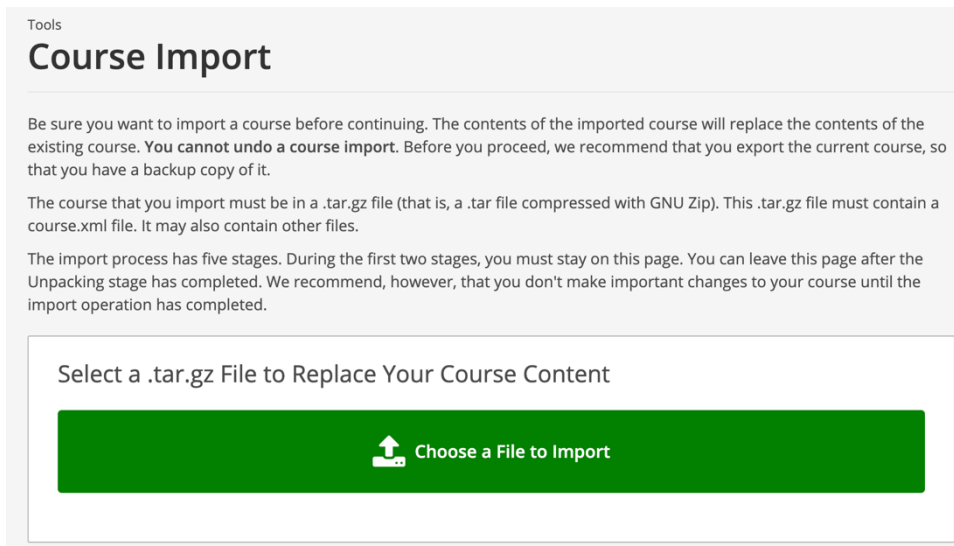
Tools

# Course Import

Be sure you want to import a course before continuing. The contents of the imported course will replace the contents of the existing course. **You cannot undo a course import**. Before you proceed, we recommend that you export the current course, so that you have a backup copy of it.

The course that you import must be in a .tar.gz file (that is, a .tar file compressed with GNU Zip). This .tar.gz file must contain a course.xml file. It may also contain other files.

The import process has five stages. During the first two stages, you must stay on this page. You can leave this page after the Unpacking stage has completed. We recommend, however, that you don't make important changes to your course until the import operation has completed.

Select a .tar.gz File to Replace Your Course Content

Choose a File to Import